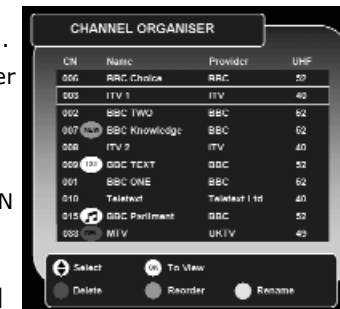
CHANNEL ORGANISER

| CN | Name | Provider | UHF |
|---|---|---|---|
| 006 | BBC Choice | BBC | 52 |
| 003 | ITV 1 | ITV | 40 |
| 002 | BBC TWO | BBC | 52 |
| 007 | BBC Knowledge | BBC | 52 |
| 008 | ITV 2 | ITV | 40 |
| 009 | BBC TEXT | BBC | 52 |
| 001 | BBC ONE | BBC | 52 |
| 010 | Teletext | Teletext Ltd | 40 |
| 015 | BBC Parliment | BBC | 52 |
| 033 | MTV | UKTV | 49 |

Select OK To View
Delete Reorder Rename